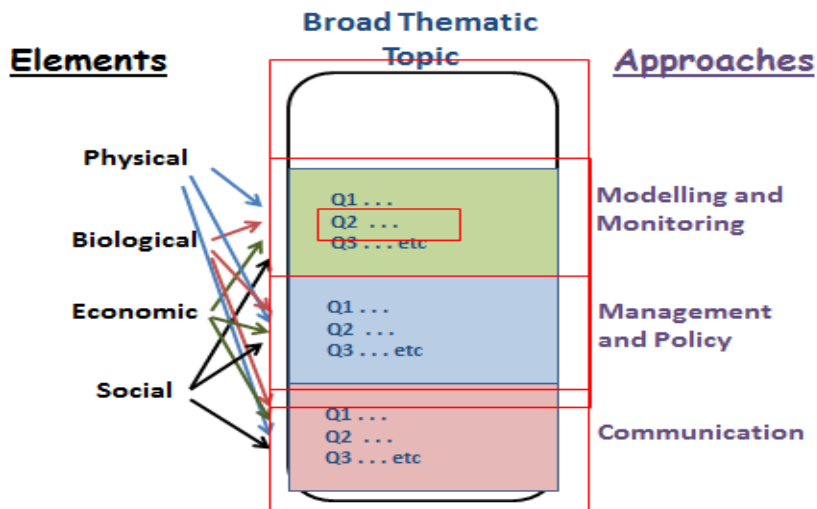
Elements

Broad Thematic Topic

Approaches

Physical

Biological

Economic

Social

Q1 . . .
Q2 . . .
Q3 . . . etc

Modelling and Monitoring

Q1 . . .
Q2 . . .
Q3 . . . etc

Management and Policy

Q1 . . .
Q2 . . .
Q3 . . . etc

Communication